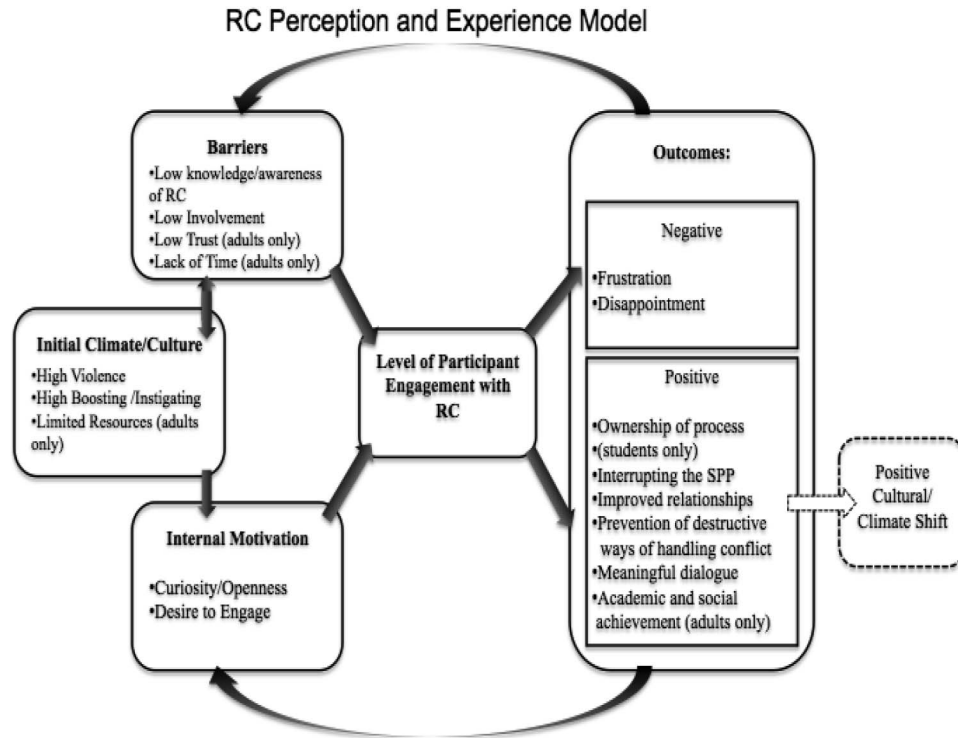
RC Perception and Experience Model

Barriers
•Low knowledge/awareness of RC
•Low Involvement
•Low Trust (adults only)
•Lack of Time (adults only)

Initial Climate/Culture
•High Violence
•High Boosting /Instigating
•Limited Resources (adults only)

Internal Motivation
•Curiosity/Openness
•Desire to Engage

Level of Participant Engagement with RC

Outcomes:

Negative
•Frustration
•Disappointment

Positive
•Ownership of process
•(students only)
•Interrupting the SPP
•Improved relationships
•Prevention of destructive ways of handling conflict
•Meaningful dialogue
•Academic and social achievement (adults only)

Positive Cultural/ Climate Shift